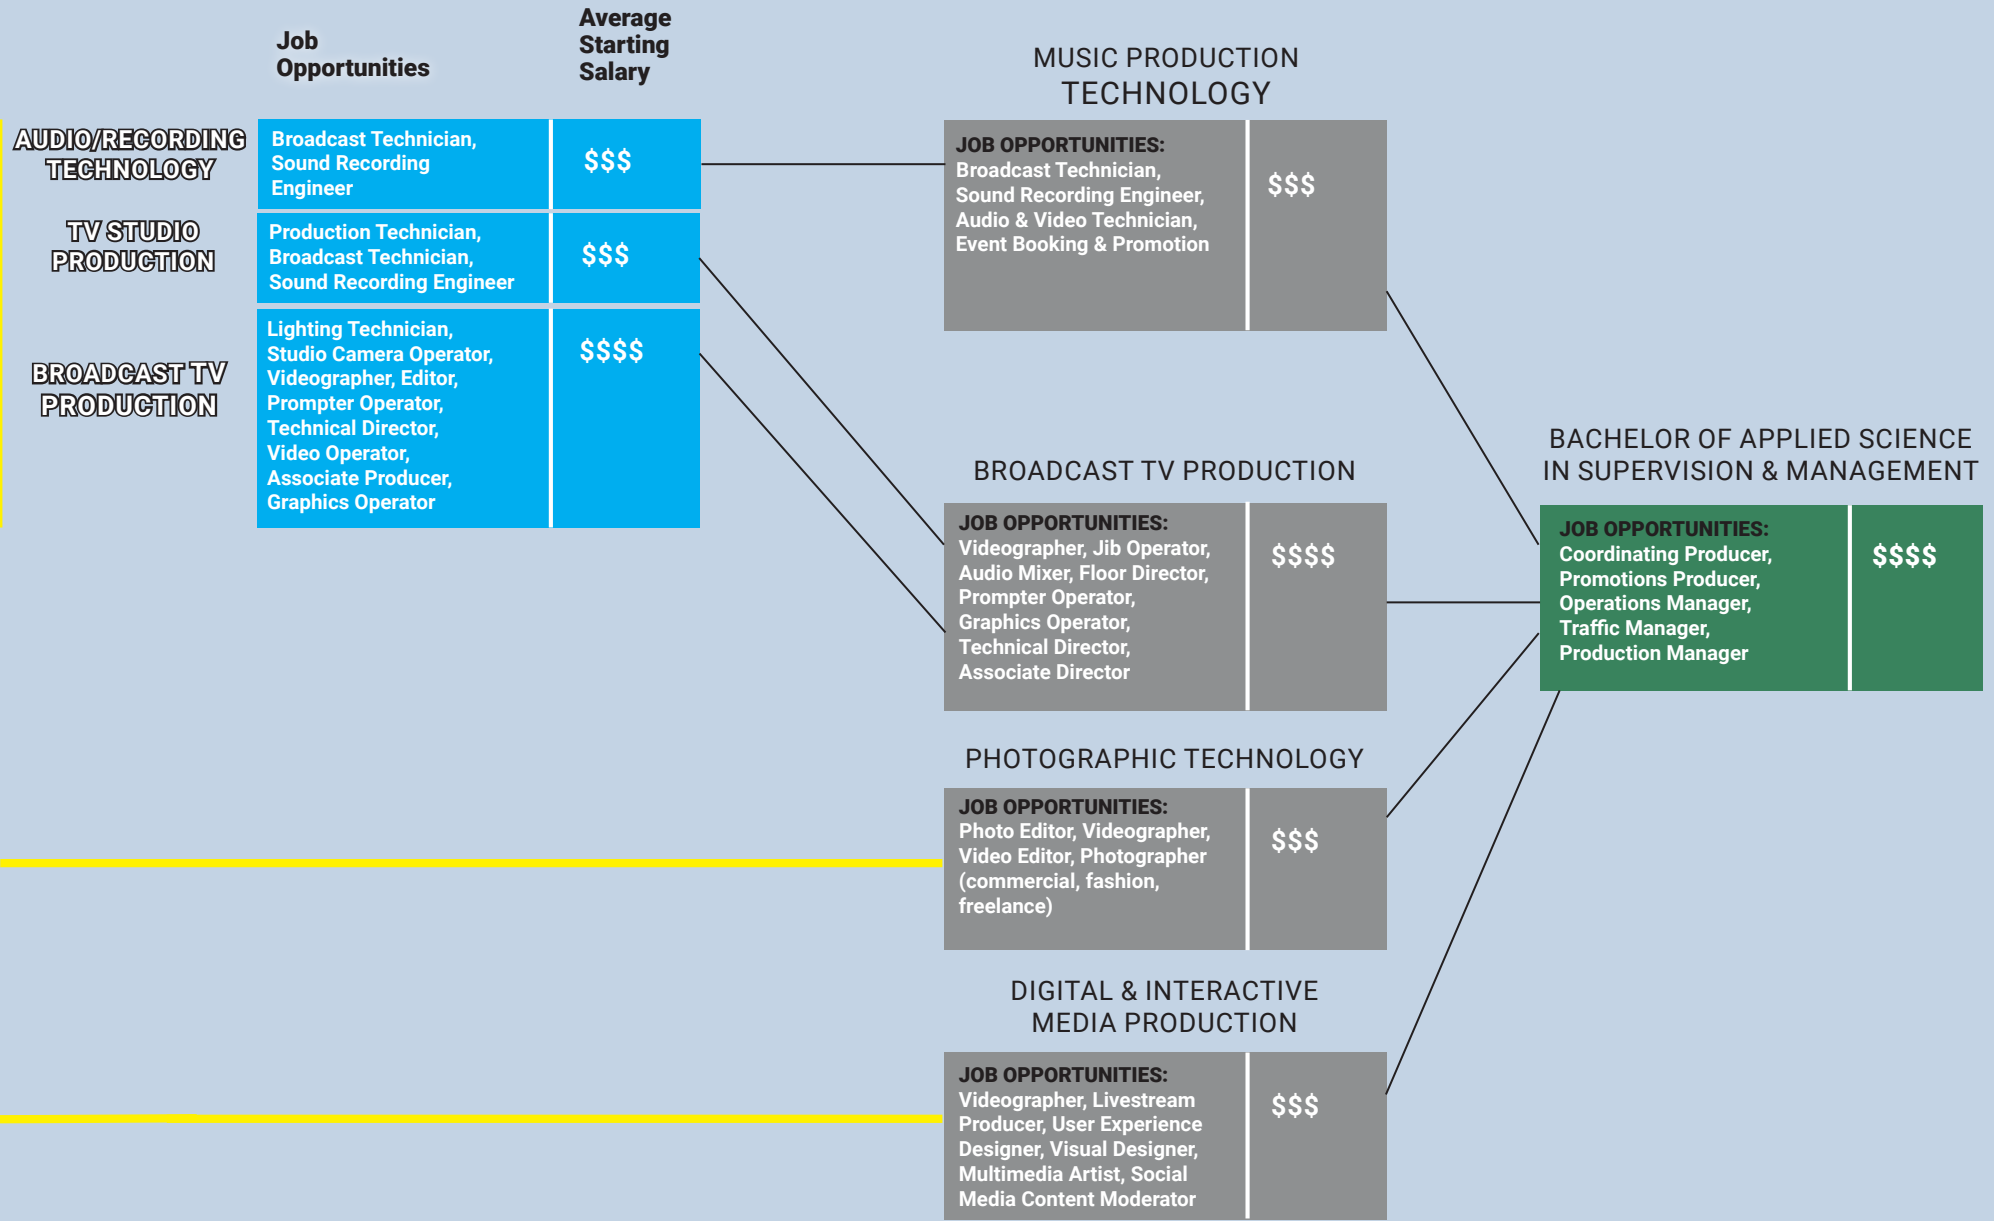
Job Opportunities

Average Starting Salary

AUDIO/RECORDING TECHNOLOGY

Broadcast Technician, Sound Recording Engineer

$$$

TV STUDIO PRODUCTION

Production Technician, Broadcast Technician, Sound Recording Engineer

$$$

BROADCAST TV PRODUCTION

Lighting Technician, Studio Camera Operator, Videographer, Editor, Prompter Operator, Technical Director, Video Operator, Associate Producer, Graphics Operator

$$$$

MUSIC PRODUCTION TECHNOLOGY

JOB OPPORTUNITIES: Broadcast Technician, Sound Recording Engineer, Audio & Video Technician, Event Booking & Promotion

$$$

BROADCAST TV PRODUCTION

JOB OPPORTUNITIES: Videographer, Jib Operator, Audio Mixer, Floor Director, Prompter Operator, Graphics Operator, Technical Director, Associate Director

$$$$

PHOTOGRAPHIC TECHNOLOGY

JOB OPPORTUNITIES: Photo Editor, Videographer, Video Editor, Photographer (commercial, fashion, freelance)

$$$

DIGITAL & INTERACTIVE MEDIA PRODUCTION

JOB OPPORTUNITIES: Videographer, Livestream Producer, User Experience Designer, Visual Designer, Multimedia Artist, Social Media Content Moderator

$$$

BACHELOR OF APPLIED SCIENCE IN SUPERVISION & MANAGEMENT

JOB OPPORTUNITIES: Coordinating Producer, Promotions Producer, Operations Manager, Traffic Manager, Production Manager

$$$$